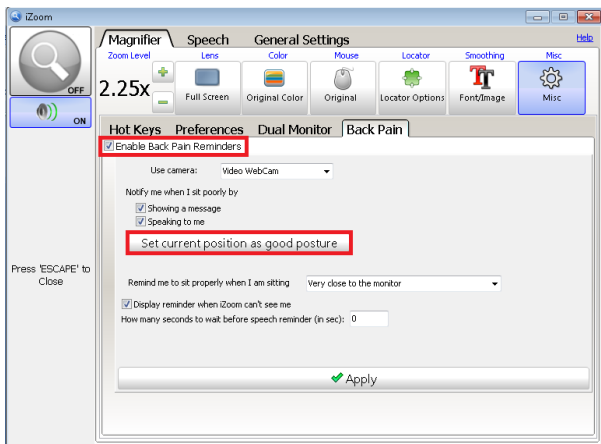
iZoom

OFF

ON

Press 'ESCAPE' to Close

Magnifier
Speech
General Settings
Help

Zoom Level
2.25x

Lens
Full Screen

Color
Original Color

Mouse
Original

Locator
Locator Options

Smoothing
Font/Image

Misc
Misc

Hot Keys
Preferences
Dual Monitor
Back Pain

Enable Back Pain Reminders

Use camera: Video WebCam

Notify me when I sit poorly by
Showing a message
Speaking to me

Set current position as good posture

Remind me to sit properly when I am sitting Very close to the monitor

Display reminder when iZoom can't see me
How many seconds to wait before speech reminder (in sec): 0

Apply